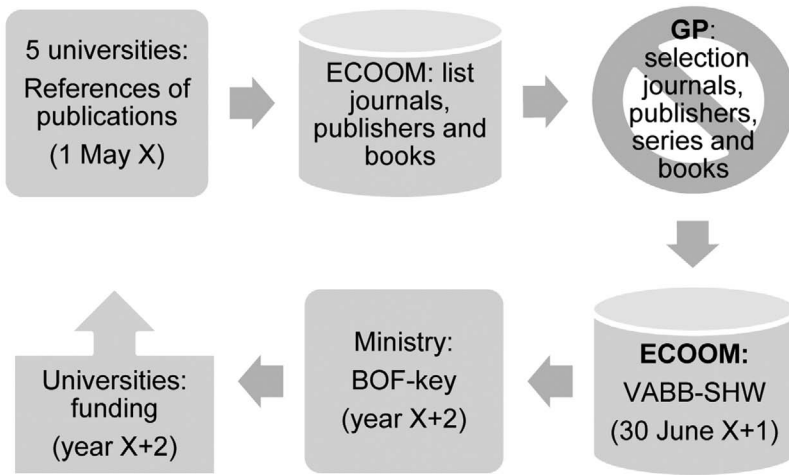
5 universities: References of publications (1 May X)

ECOOM: list journals, publishers and books

GP: selection journals, publishers, series and books

ECOOM: VABB-SHW (30 June X+1)

Ministry: BOF-key (year X+2)

Universities: funding (year X+2)